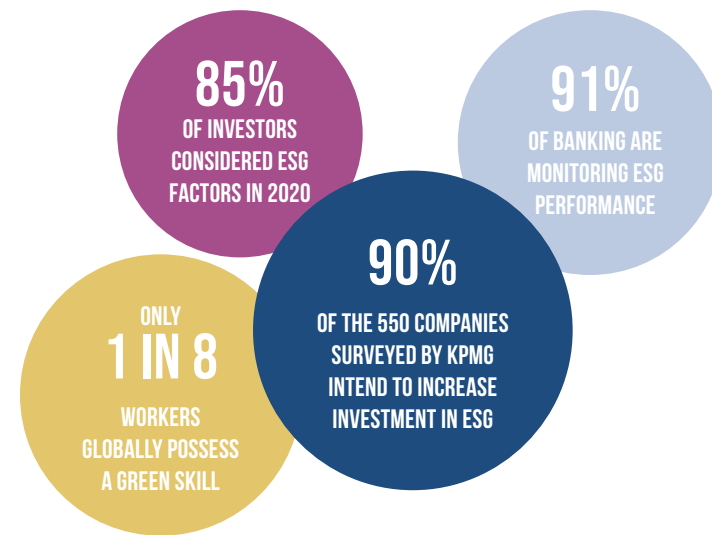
85%
OF INVESTORS CONSIDERED ESG FACTORS IN 2020

91%
OF BANKING ARE MONITORING ESG PERFORMANCE

90%
OF THE 550 COMPANIES SURVEYED BY KPMG INTEND TO INCREASE INVESTMENT IN ESG

ONLY
1 IN 8
WORKERS GLOBALLY POSSESS A GREEN SKILL